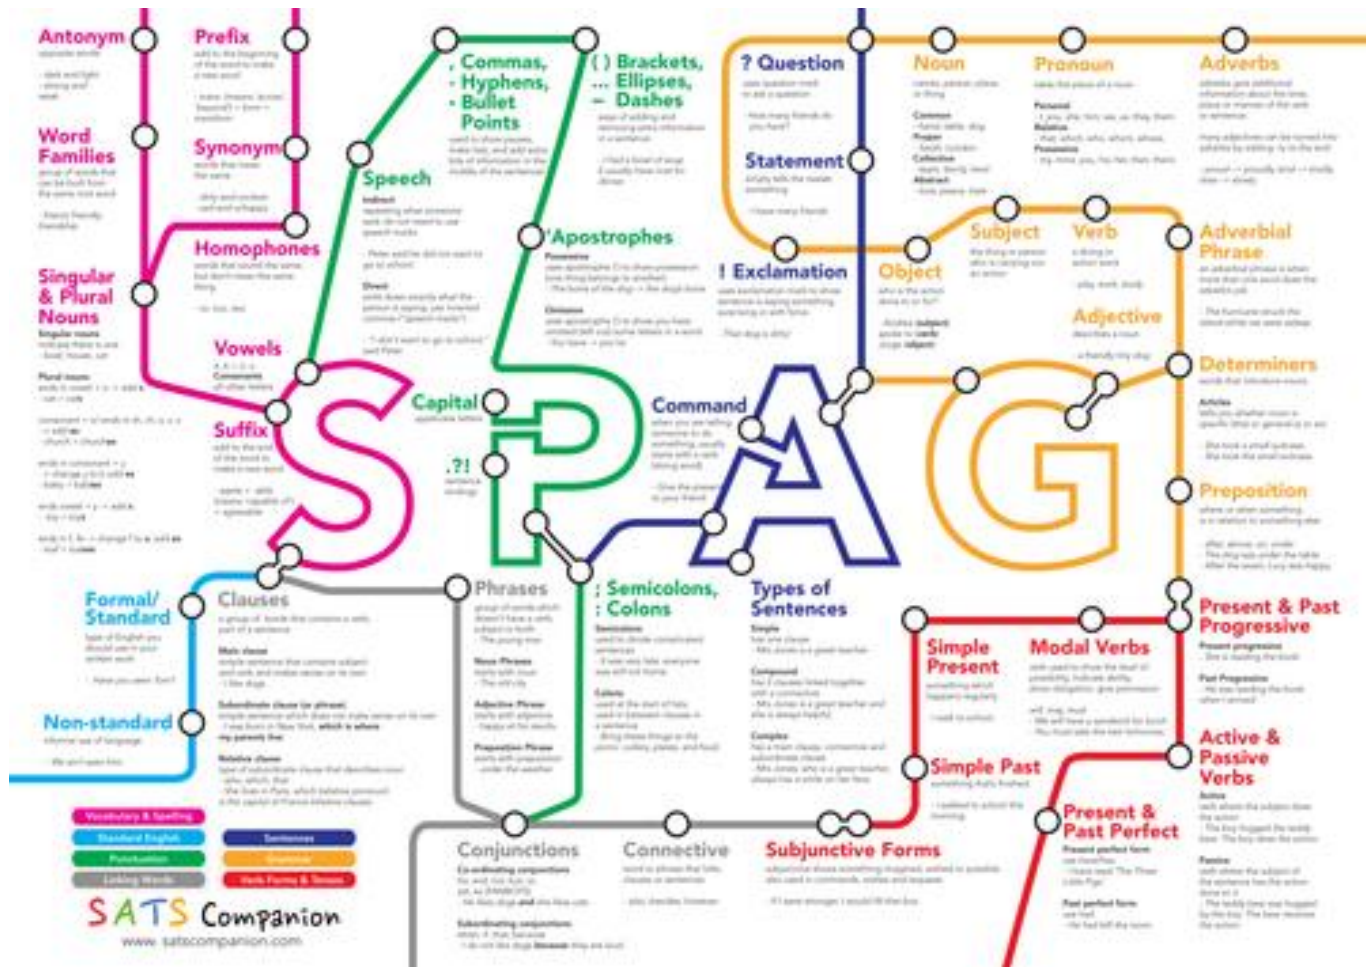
Antonym

Word Families

Singular & Plural Nouns

Prefix

Synonym

Homophones

Vowels

Suffix

, Commas, - Hyphens, • Bullet Points

Speech

( ) Brackets, ... Ellipses, – Dashes

'Apostrophes

Capital

.?!

? Question

Statement

! Exclamation

Command

Noun

Pronoun

Adverbs

Subject

Verb

Object

Adjective

Adverbial Phrase

Determiners

Preposition

S

P

A

G

Formal/ Standard

Non-standard

Clauses

Phrases

; Semicolons, : Colons

Types of Sentences

Simple Present

Modal Verbs

Simple Past

Present & Past Progressive

Active & Passive Verbs

Present & Past Perfect

Conjunctions

Connective

Subjunctive Forms

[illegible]

SATS Companion

www.satscompanion.com